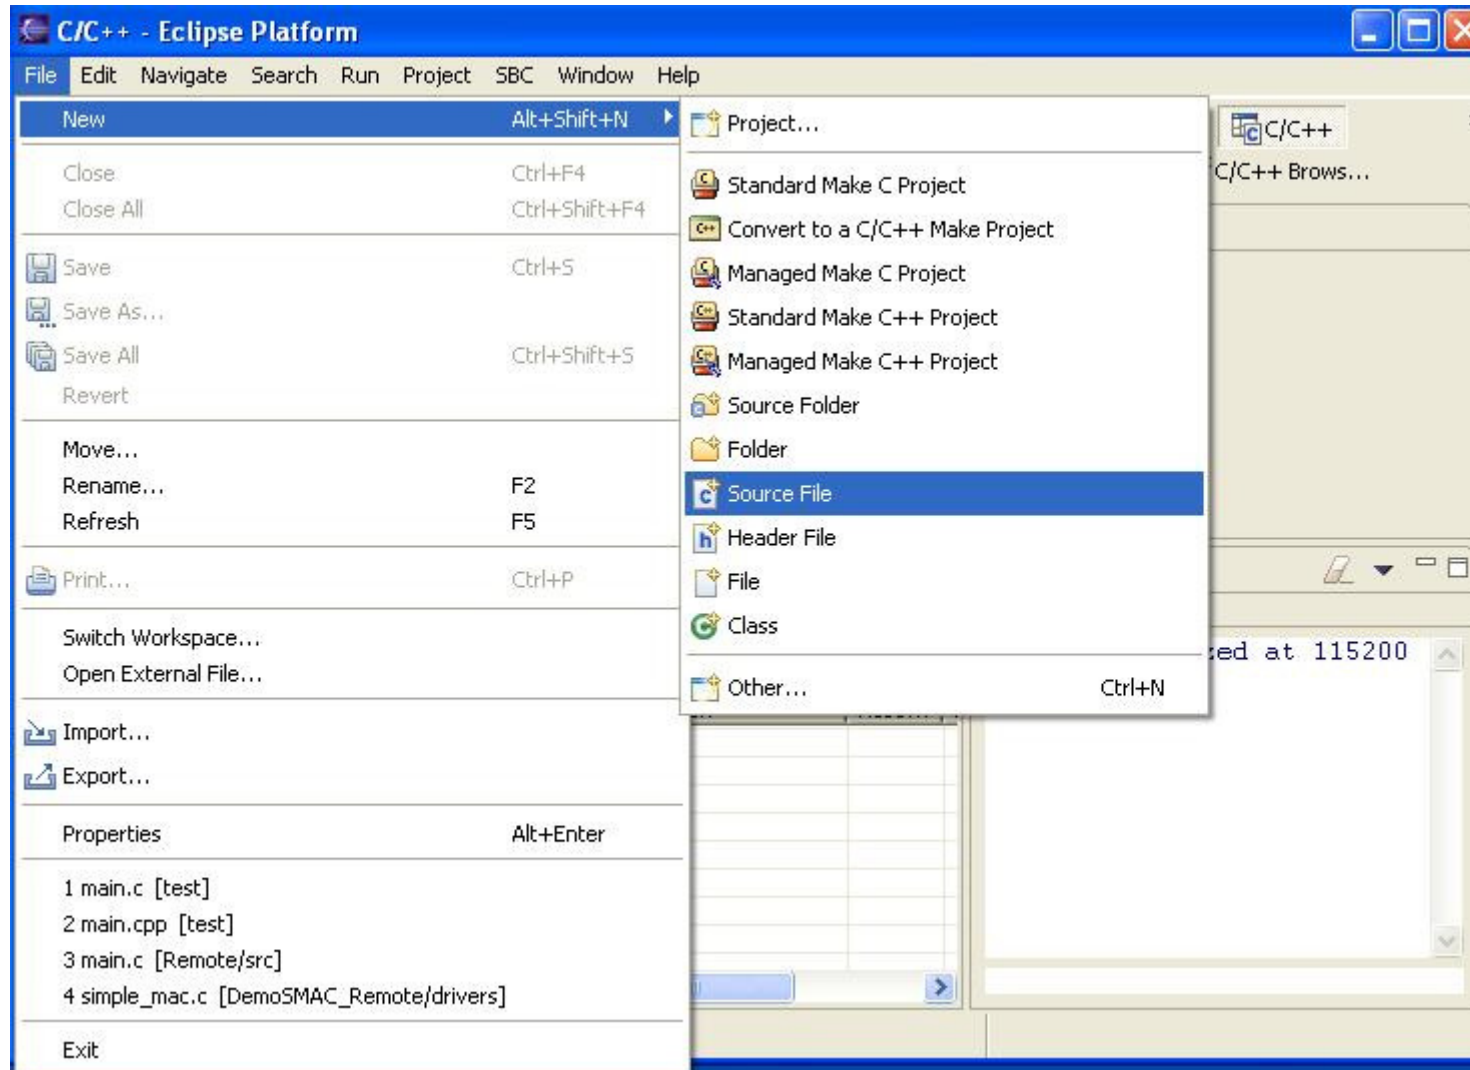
C/C++ - Eclipse Platform

File Edit Navigate Search Run Project SBC Window Help

New Alt+Shift+N
Close Ctrl+F4
Close All Ctrl+Shift+F4
Save Ctrl+S
Save As...
Save All Ctrl+Shift+S
Revert
Move...
Rename... F2
Refresh F5
Print... Ctrl+P
Switch Workspace...
Open External File...
Import...
Export...
Properties Alt+Enter
1 main.c [test]
2 main.cpp [test]
3 main.c [Remote/src]
4 simple_mac.c [DemoSMAC_Remote/drivers]
Exit

Project...
Standard Make C Project
Convert to a C/C++ Make Project
Managed Make C Project
Standard Make C++ Project
Managed Make C++ Project
Source Folder
Folder
Source File
Header File
File
Class
Other... Ctrl+N

C/C++
C/C++ Brows...
ed at 115200